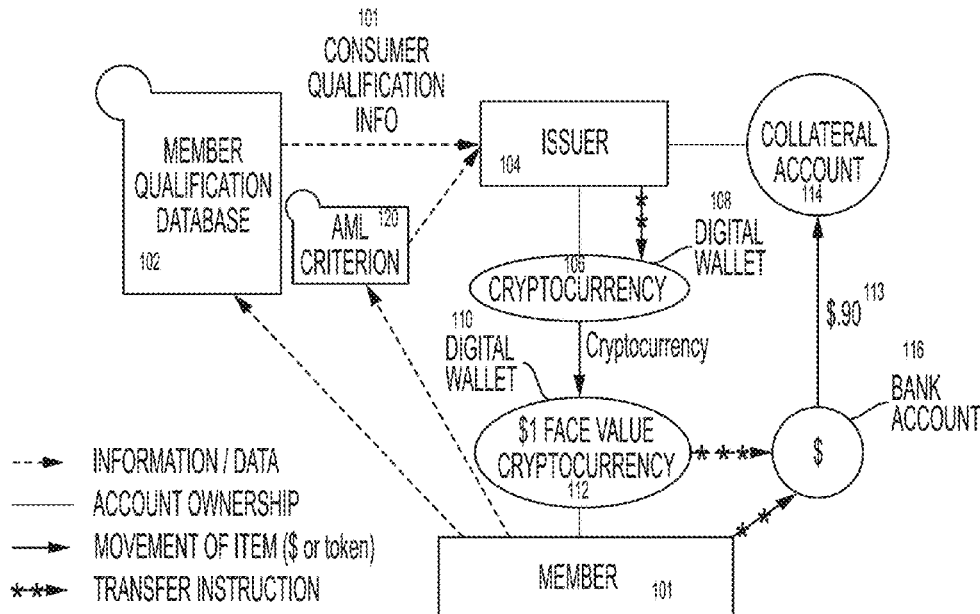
101
CONSUMER
QUALIFICATION
INFO

MEMBER
QUALIFICATION
DATABASE
102

AML 120
CRITERION

ISSUER
104

COLLATERAL
ACCOUNT
114

108
DIGITAL
WALLET

106
CRYPTOCURRENCY

110
DIGITAL
WALLET

Cryptocurrency

\$.90 113

116
BANK
ACCOUNT

\$1 FACE VALUE
CRYPTOCURRENCY
112

\$

INFORMATION / DATA
ACCOUNT OWNERSHIP
MOVEMENT OF ITEM (\$ or token)
TRANSFER INSTRUCTION

MEMBER 101